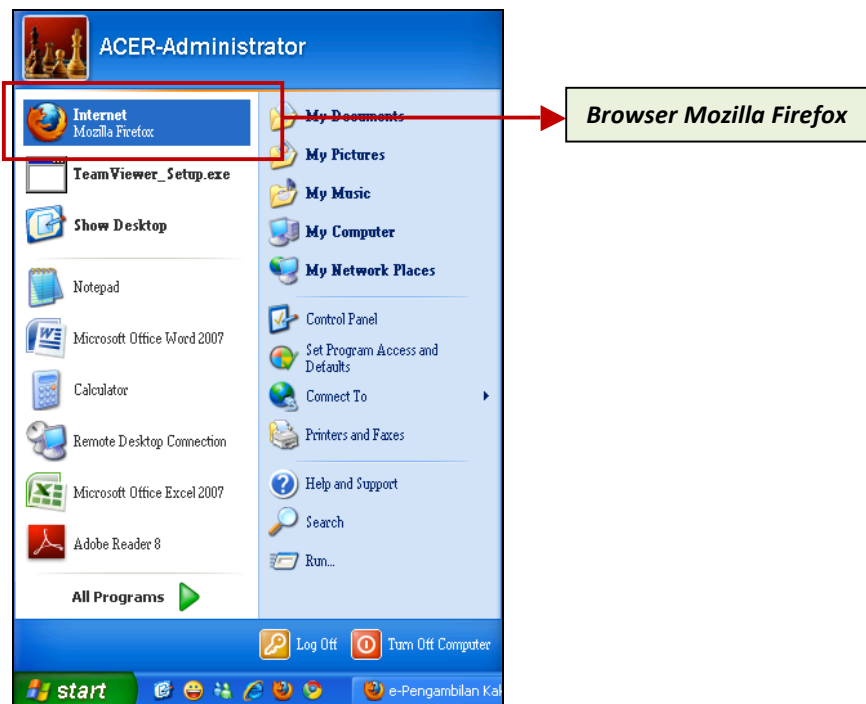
ACER-Administrator

Internet
Mozilla Firefox

TeamViewer_Setup.exe

Show Desktop

Notepad

Microsoft Office Word 2007

Calculator

Remote Desktop Connection

Microsoft Office Excel 2007

Adobe Reader 8

All Programs

My Documents

My Pictures

My Music

My Computer

My Network Places

Control Panel

Set Program Access and Defaults

Connect To

Printers and Faxes

Help and Support

Search

Run...

Log Off

Turn Off Computer

start

e-Pengambilan Ka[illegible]

Browser Mozilla Firefox